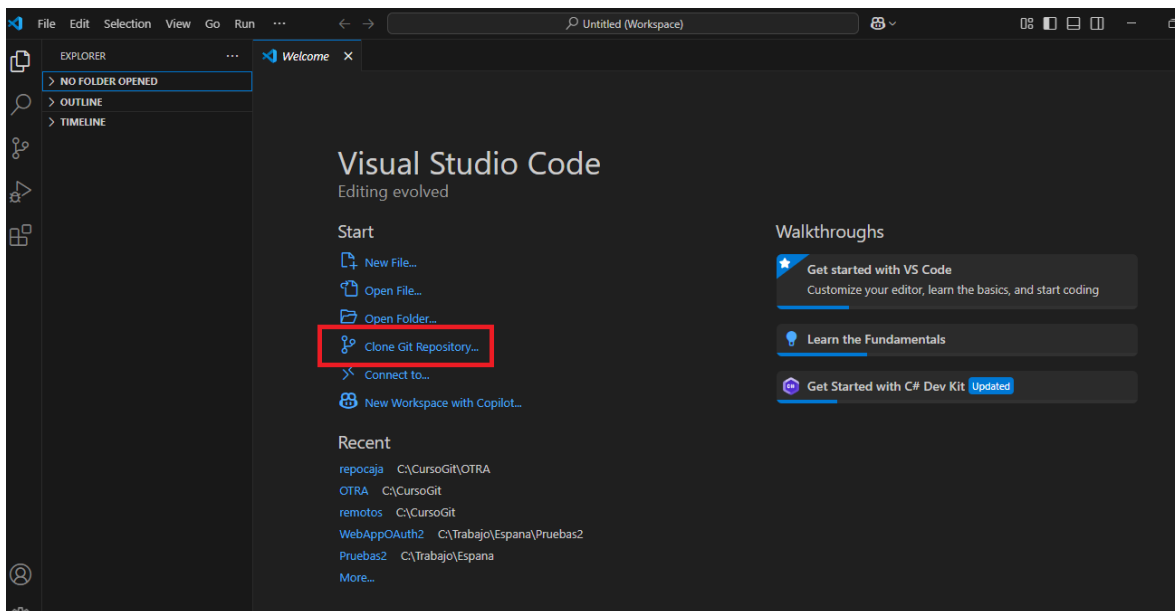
File Edit Selection View Go Run ···
Untitled (Workspace)

EXPLORER ···
NO FOLDER OPENED
OUTLINE
TIMELINE

Welcome ×

Visual Studio Code
Editing evolved

Start
New File...
Open File...
Open Folder...
Clone Git Repository...
Connect to...
New Workspace with Copilot...

Recent
repocaja C:\CursoGit\OTRA
OTRA C:\CursoGit
remotos C:\CursoGit
WebAppOAuth2 C:\Trabajo\Espana\Pruebas2
Pruebas2 C:\Trabajo\Espana
More...

Walkthroughs
Get started with VS Code
Customize your editor, learn the basics, and start coding
Learn the Fundamentals
Get Started with C# Dev Kit Updated